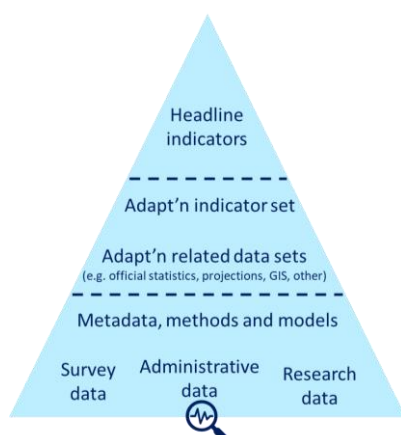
Headline indicators

Adapt'n indicator set

Adapt'n related data sets
(e.g. official statistics, projections, GIS, other)

Metadata, methods and models

Survey data

Administrative data

Research data